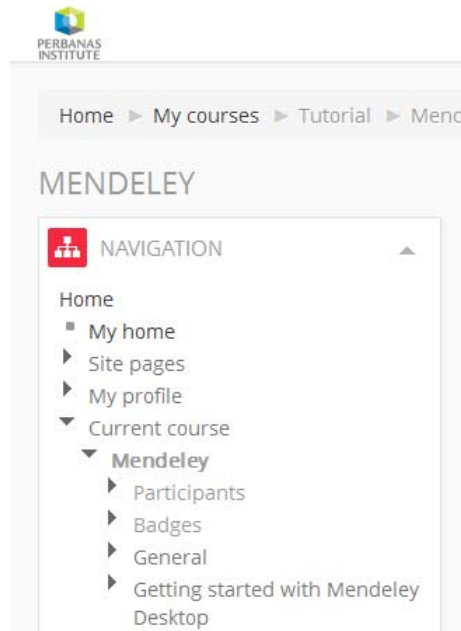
PERBANAS INSTITUTE

Home ► My courses ► Tutorial ► Menc

MENDELEY

NAVIGATION

Home
My home
Site pages
My profile
Current course
Mendeley
Participants
Badges
General
Getting started with Mendeley Desktop